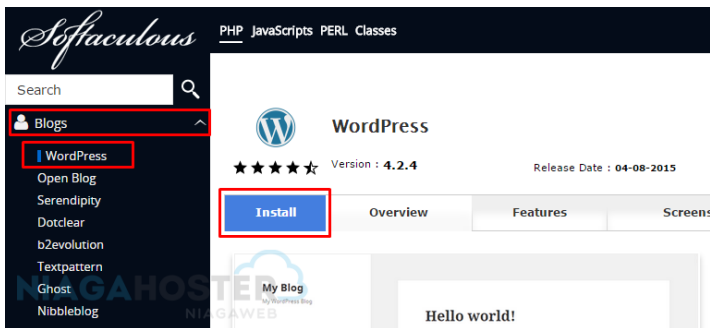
Softaculous

PHP JavaScripts PERL Classes

Search

Blogs

WordPress
Open Blog
Serendipity
Dotclear
b2evolution
Textpattern
Ghost
Nibbleblog

WordPress

Version : 4.2.4

Release Date : 04-08-2015

Install

Overview

Features

Screens

My Blog
My WordPress Blog

Hello world!

NIAGAHOSTER
NIAGAWEB